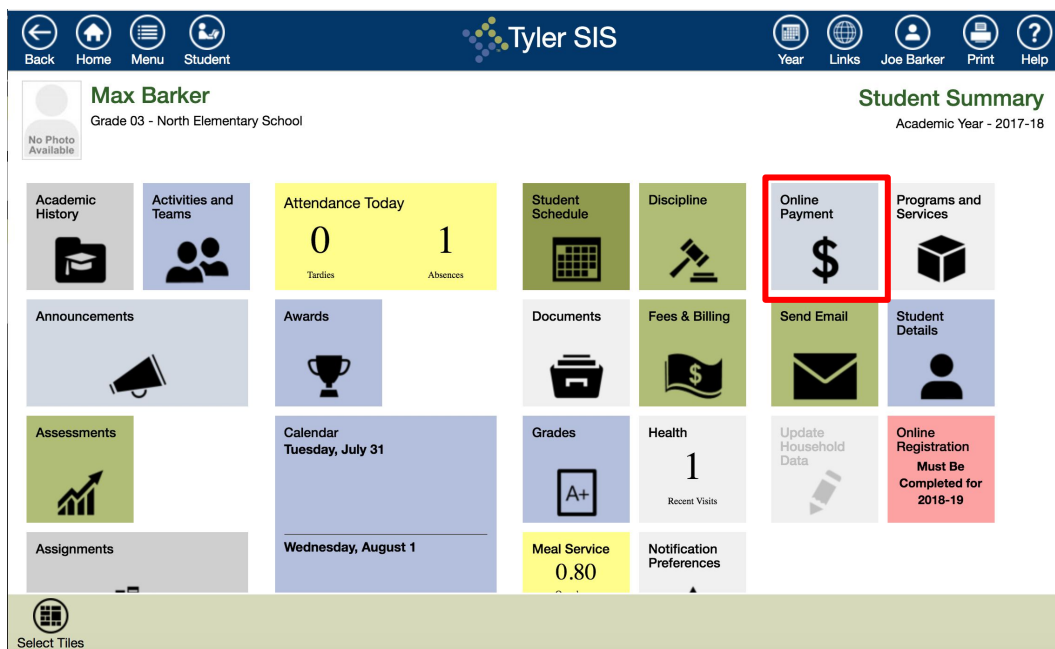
Back Home Menu Student

Tyler SIS

Year Links Joe Barker Print Help

No Photo Available

Max Barker
Grade 03 - North Elementary School

Student Summary
Academic Year - 2017-18

Academic History

Activities and Teams

Attendance Today
0 Tardies
1 Absences

Student Schedule

Discipline

Online Payment

Programs and Services

Announcements

Awards

Documents

Fees & Billing

Send Email

Student Details

Assessments

Calendar
Tuesday, July 31

Wednesday, August 1

Grades

Health
1
Recent Visits

Update Household Data

Online Registration
Must Be Completed for 2018-19

Assignments

Meal Service
0.80

Notification Preferences

Select Tiles